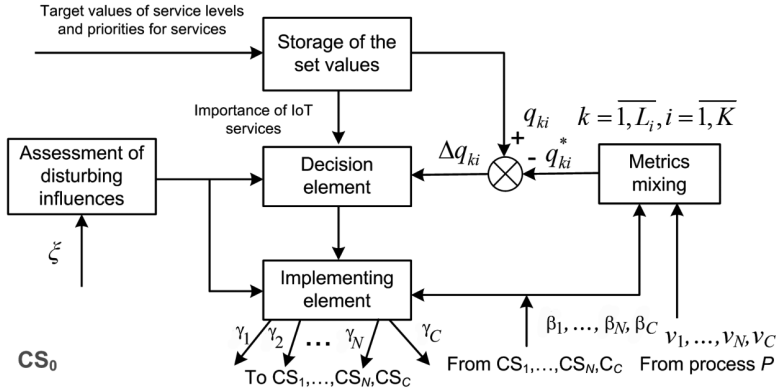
Target values of service levels and priorities for services

Storage of the set values

Importance of IoT services

$q_{ki}$ $k=\overline{1,L_i}, i=\overline{1,K}$

+

$\Delta q_{ki}$

- $q_{ki}^*$

Assessment of disturbing influences

Decision element

Metrics mixing

$\xi$

Implementing element

$\gamma_1$ $\gamma_2$ ... $\gamma_N$ $\gamma_C$

$\beta_1, \ldots, \beta_N, \beta_C$

$v_1, \ldots, v_N, v_C$

CS$_0$

To CS$_1$,…,CS$_N$,CS$_C$

From CS$_1$,…,CS$_N$,C$_C$

From process $P$